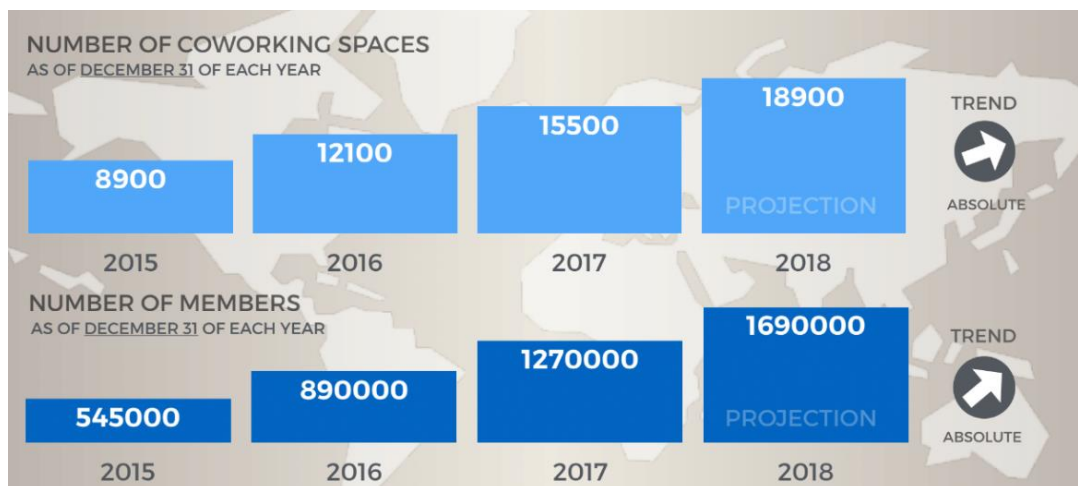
NUMBER OF COWORKING SPACES
AS OF DECEMBER 31 OF EACH YEAR

8900
2015

12100
2016

15500
2017

18900
PROJECTION
2018

TREND
ABSOLUTE

NUMBER OF MEMBERS
AS OF DECEMBER 31 OF EACH YEAR

545000
2015

890000
2016

1270000
2017

1690000
PROJECTION
2018

TREND
ABSOLUTE